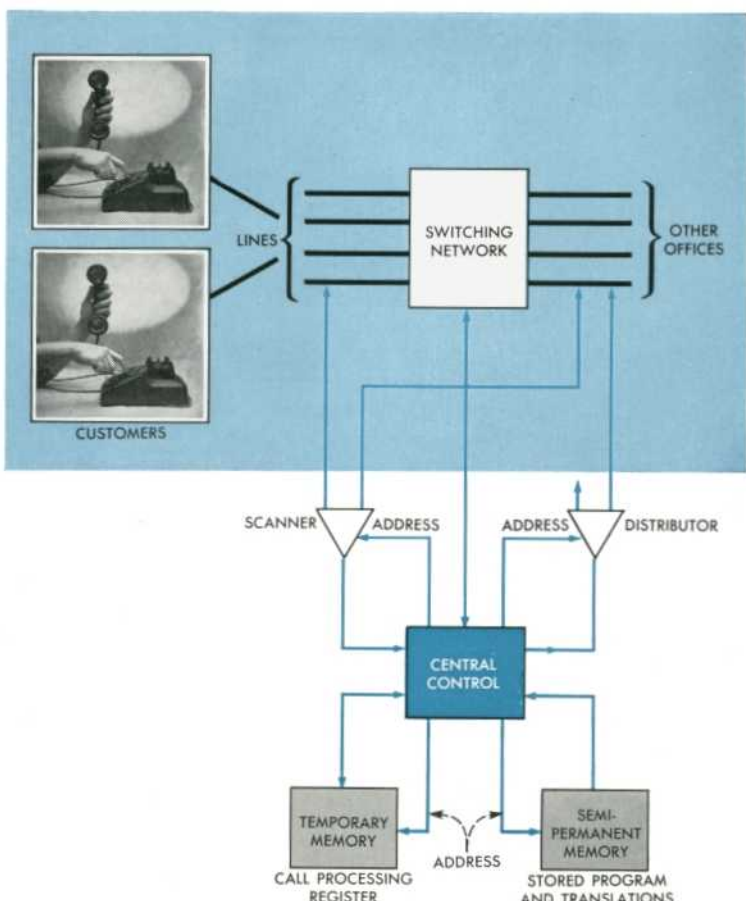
LINES

SWITCHING NETWORK

OTHER OFFICES

CUSTOMERS

SCANNER

ADDRESS

ADDRESS

DISTRIBUTOR

CENTRAL CONTROL

TEMPORARY MEMORY

CALL PROCESSING REGISTER

ADDRESS

SEMI-PERMANENT MEMORY

STORED PROGRAM AND TRANSLATIONS